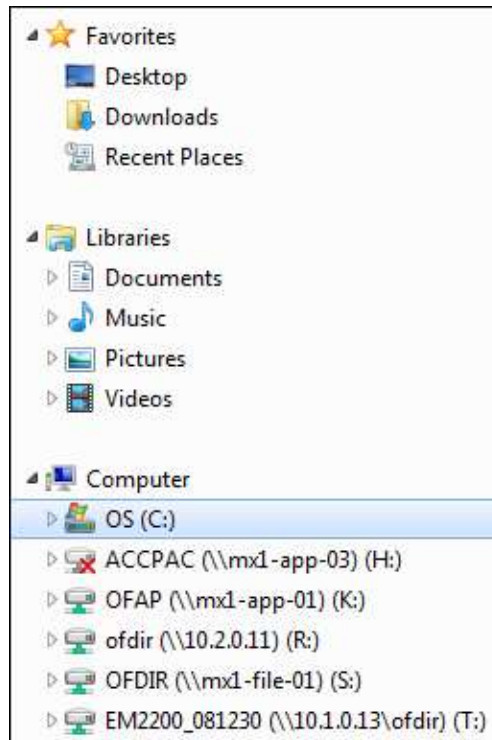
Favorites
Desktop
Downloads
Recent Places

Libraries
Documents
Music
Pictures
Videos

Computer
OS (C:)
ACCPAC (\\mx1-app-03) (H:)
OFAP (\\mx1-app-01) (K:)
ofdir (\\10.2.0.11) (R:)
OFDIR (\\mx1-file-01) (S:)
EM2200_081230 (\\10.1.0.13\ofdir) (T:)